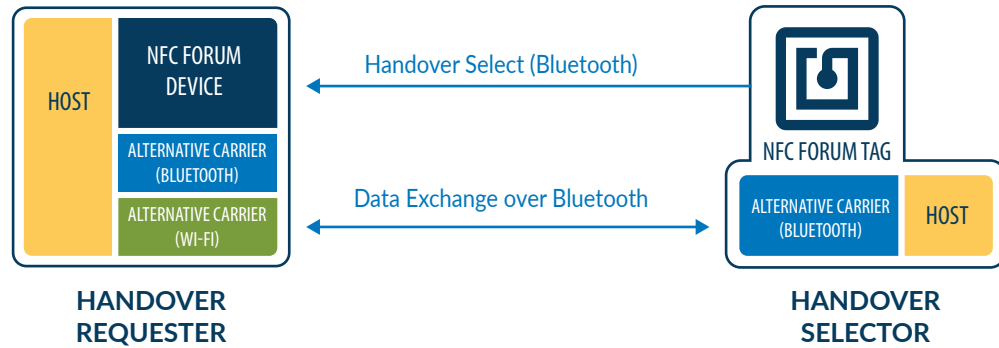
HOST

NFC FORUM DEVICE

ALTERNATIVE CARRIER (BLUETOOTH)

ALTERNATIVE CARRIER (WI-FI)

HANDOVER REQUESTER

Handover Select (Bluetooth)

Data Exchange over Bluetooth

NFC FORUM TAG

ALTERNATIVE CARRIER (BLUETOOTH)

HOST

HANDOVER SELECTOR